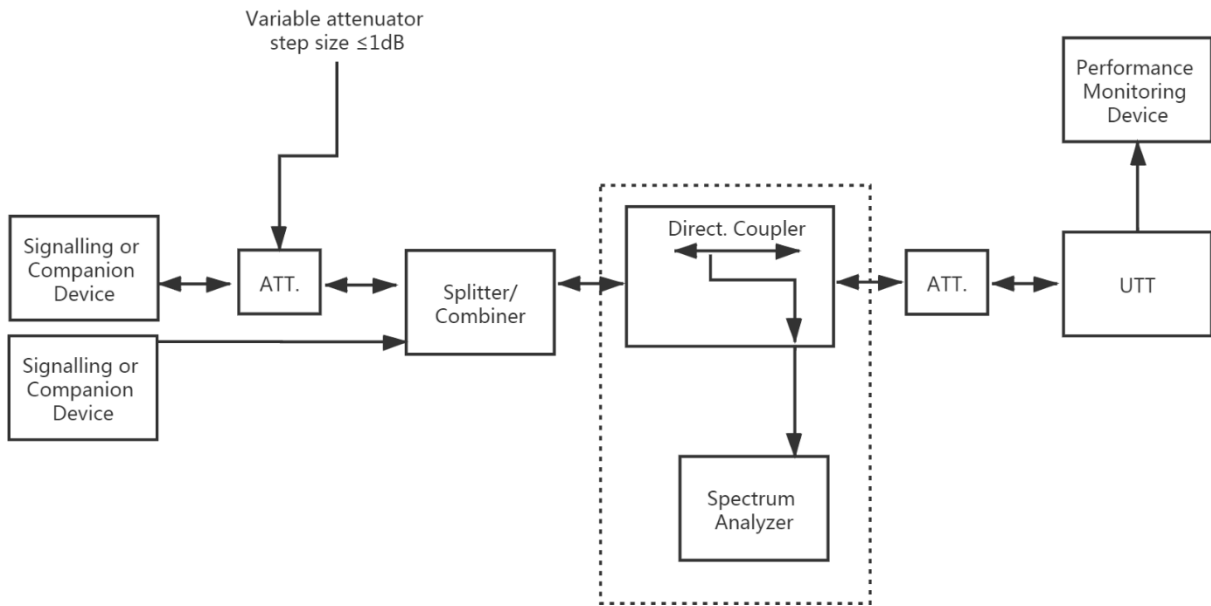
Variable attenuator step size ≤1dB

Performance Monitoring Device

Signalling or Companion Device

ATT.

Splitter/ Combiner

Direct. Coupler

ATT.

UTT

Signalling or Companion Device

Spectrum Analyzer